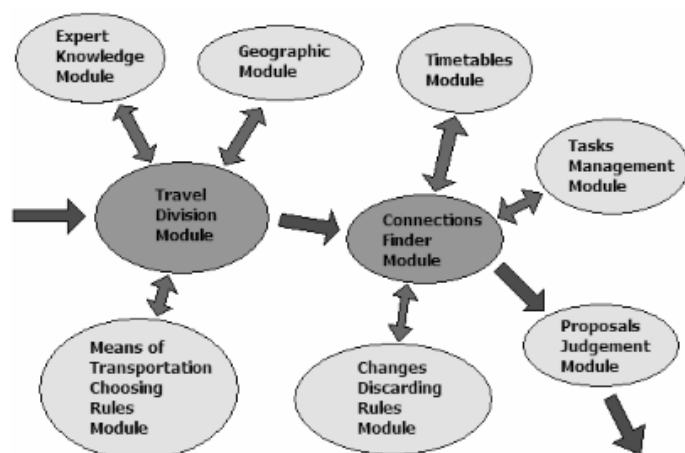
Expert Knowledge Module

Geographic Module

Timetables Module

Tasks Management Module

Travel Division Module

Connections Finder Module

Means of Transportation Choosing Rules Module

Changes Discarding Rules Module

Proposals Judgement Module